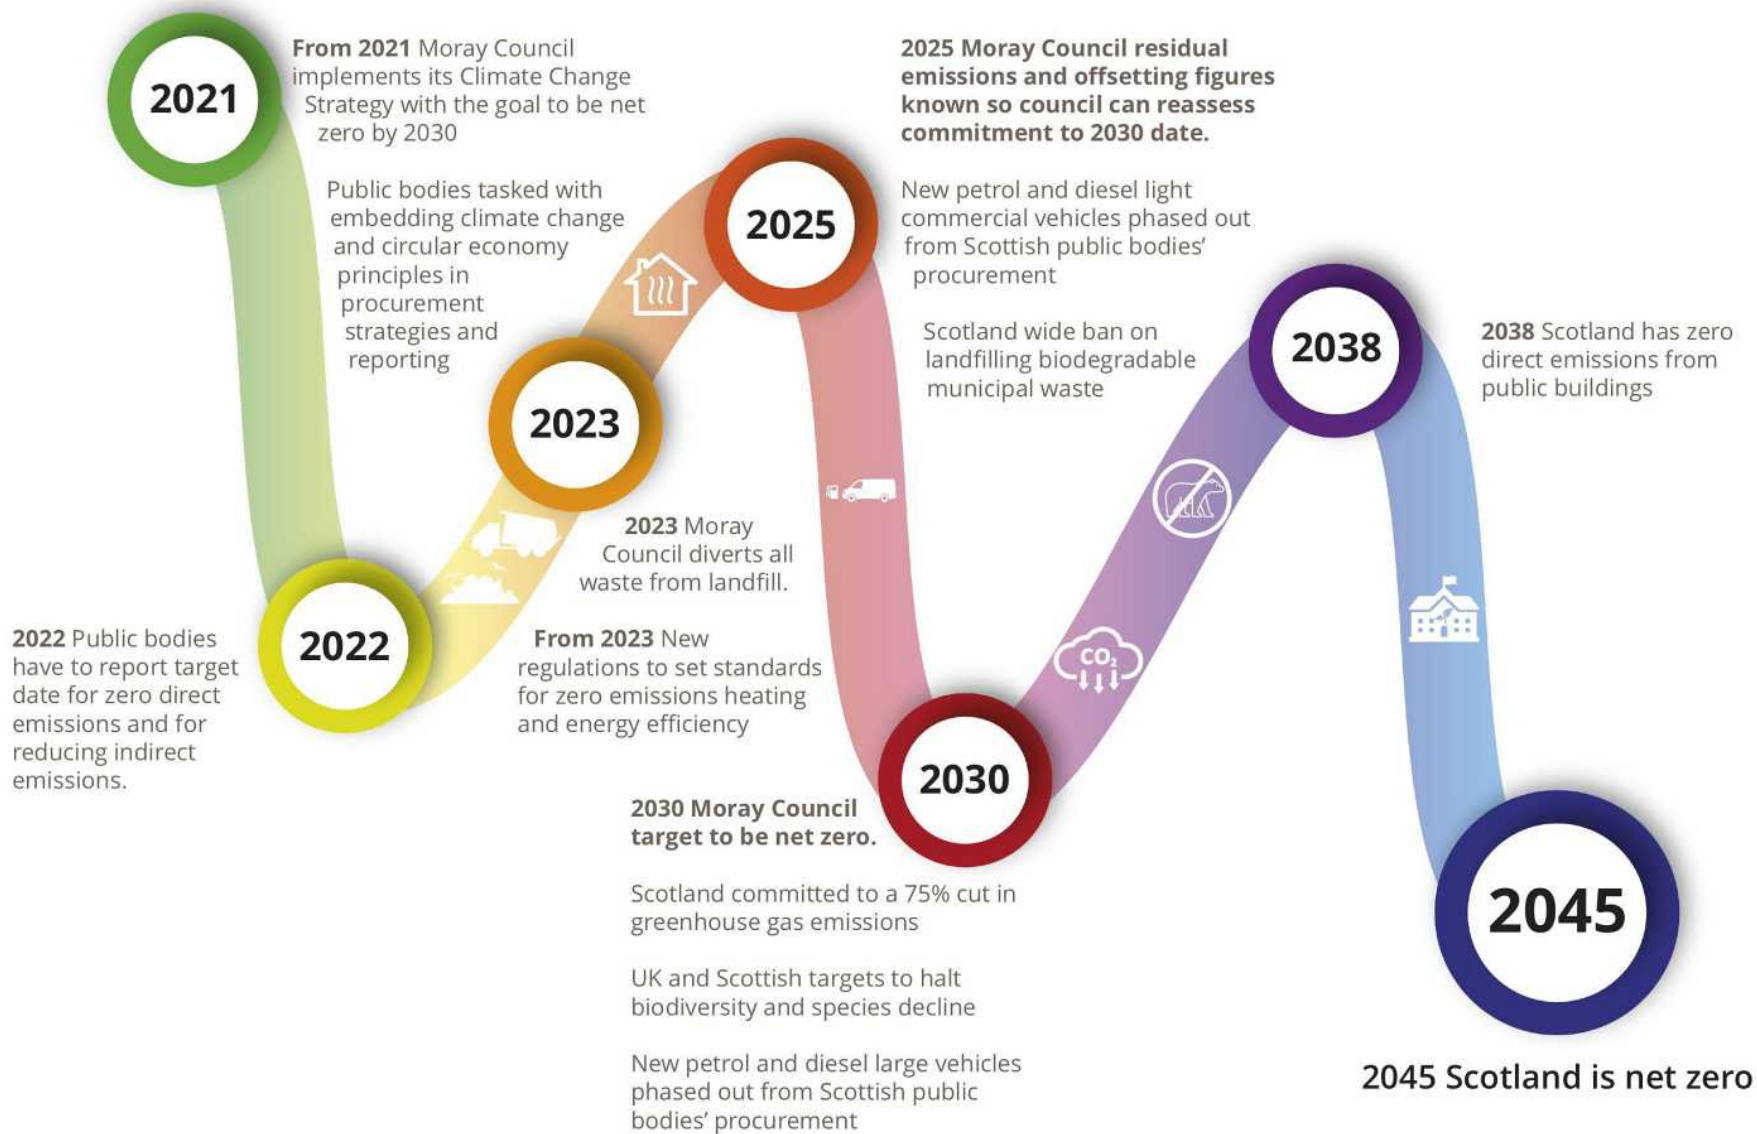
2021

From 2021 Moray Council implements its Climate Change Strategy with the goal to be net zero by 2030

Public bodies tasked with embedding climate change and circular economy principles in procurement strategies and reporting

2022

2022 Public bodies have to report target date for zero direct emissions and for reducing indirect emissions.

2023

2023 Moray Council diverts all waste from landfill.

From 2023 New regulations to set standards for zero emissions heating and energy efficiency

2025

2025 Moray Council residual emissions and offsetting figures known so council can reassess commitment to 2030 date.

New petrol and diesel light commercial vehicles phased out from Scottish public bodies' procurement

Scotland wide ban on landfilling biodegradable municipal waste

2030

2030 Moray Council target to be net zero.

Scotland committed to a 75% cut in greenhouse gas emissions

UK and Scottish targets to halt biodiversity and species decline

New petrol and diesel large vehicles phased out from Scottish public bodies' procurement

$CO_2$

2038

2038 Scotland has zero direct emissions from public buildings

2045

2045 Scotland is net zero